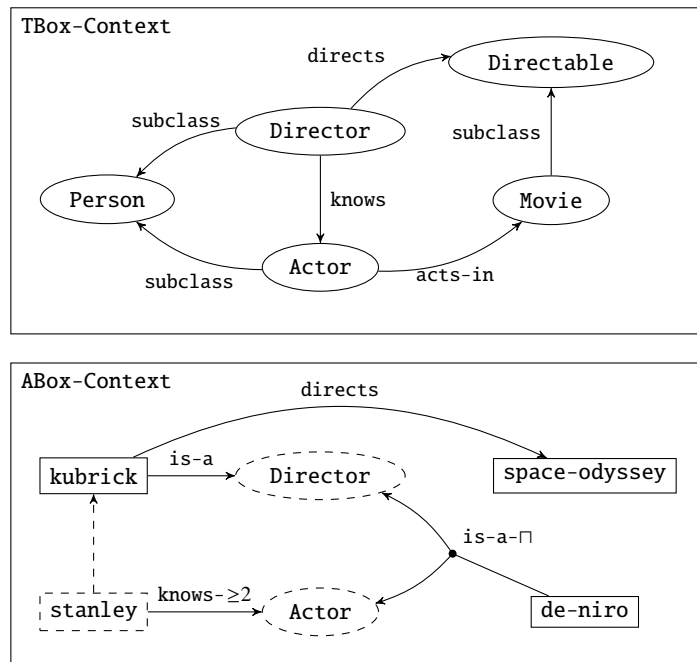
TBox-Context

directs

Directable

subclass

Director

subclass

Person

knows

Movie

Actor

subclass

acts-in

ABox-Context

directs

kubrick

is-a

Director

space-odyssey

is-a-$\sqcap$

stanley

knows-$\geq2$

Actor

de-niro